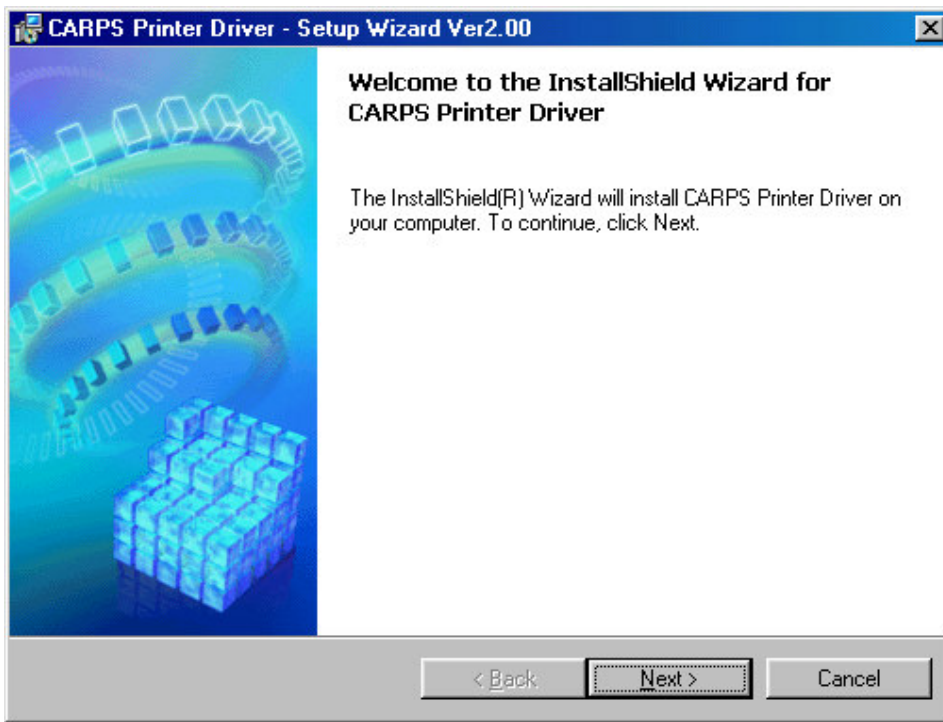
CARPS Printer Driver - Setup Wizard Ver2.00

Welcome to the InstallShield Wizard for CARPS Printer Driver

The InstallShield(R) Wizard will install CARPS Printer Driver on your computer. To continue, click Next.

< Back
Next >
Cancel